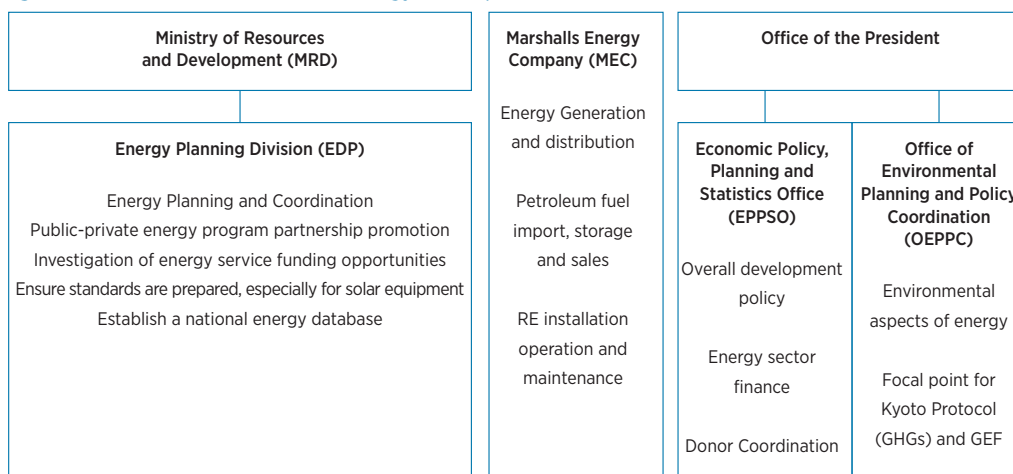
Ministry of Resources and Development (MRD)

Energy Planning Division (EDP)

Energy Planning and Coordination
Public-private energy program partnership promotion
Investigation of energy service funding opportunities
Ensure standards are prepared, especially for solar equipment
Establish a national energy database

Marshalls Energy Company (MEC)

Energy Generation and distribution

Petroleum fuel import, storage and sales

RE installation operation and maintenance

Office of the President

Economic Policy, Planning and Statistics Office (EPPSO)

Overall development policy

Energy sector finance

Donor Coordination

Office of Environmental Planning and Policy Coordination (OEPPC)

Environmental aspects of energy

Focal point for Kyoto Protocol (GHGs) and GEF